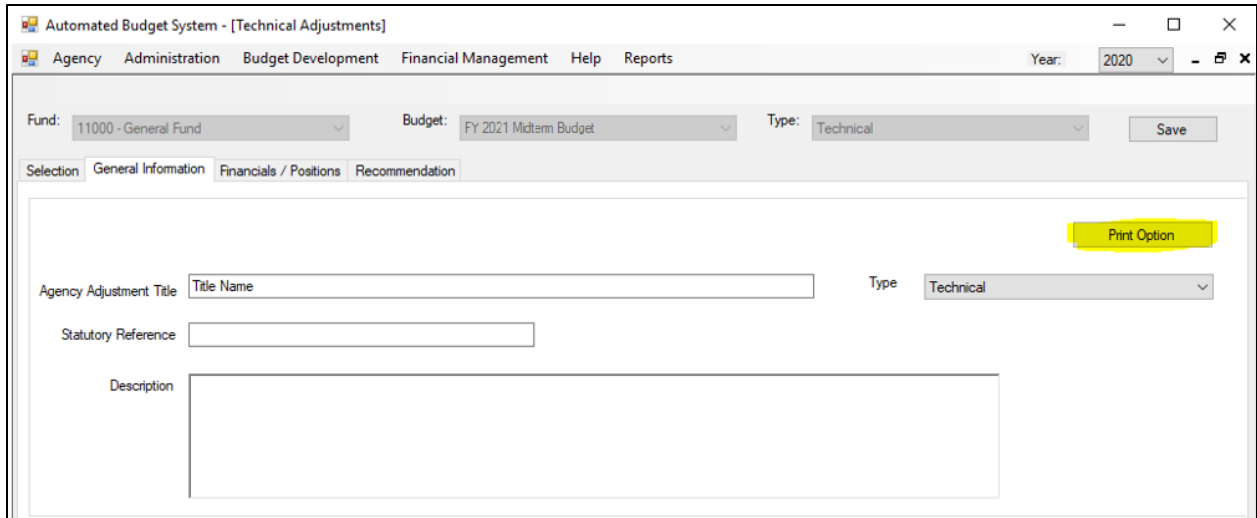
Automated Budget System - [Technical Adjustments]

Agency Administration Budget Development Financial Management Help Reports Year: 2020

Fund: 11000 - General Fund Budget: FY 2021 Midterm Budget Type: Technical Save

Selection General Information Financials / Positions Recommendation

Print Option

Agency Adjustment Title Title Name

Type Technical

Statutory Reference

Description